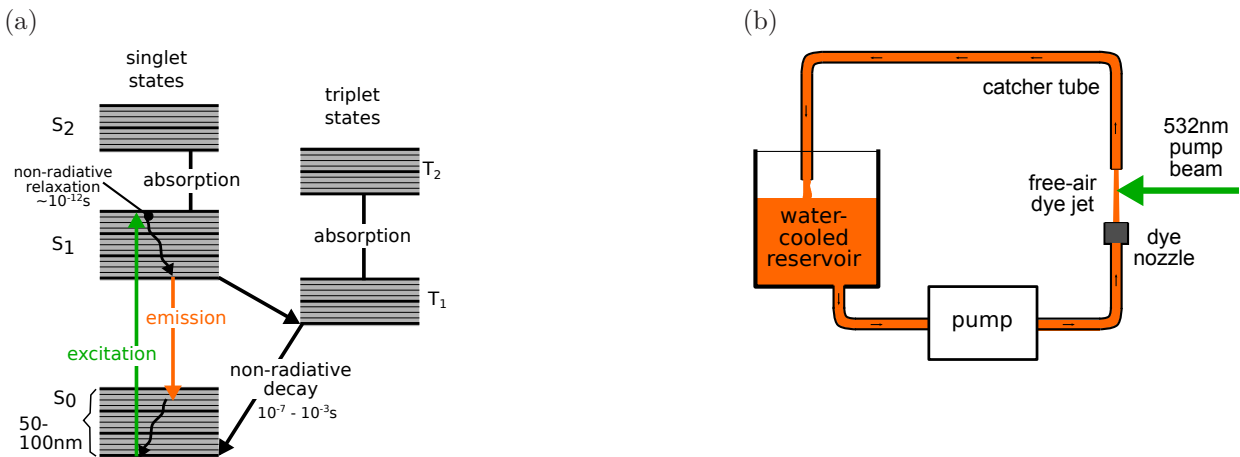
(a)

singlet states

$S_2$

non-radiative relaxation ~$10^{-12}$s

absorption

$S_1$

triplet states

$T_2$

absorption

$T_1$

emission

excitation

non-radiative decay $10^{-7}$ - $10^{-3}$s

$S_0$

50-100nm

(b)

catcher tube

532nm pump beam

free-air dye jet

dye nozzle

water-cooled reservoir

pump